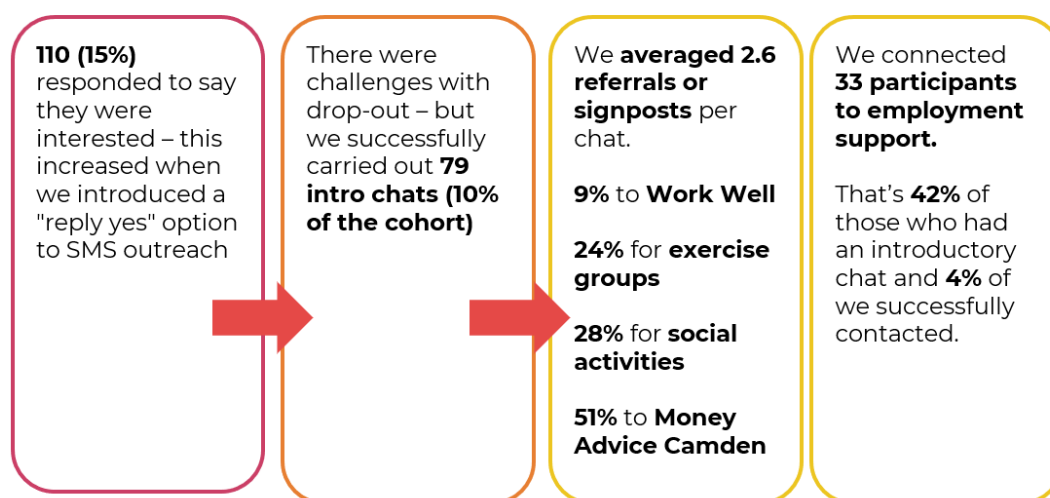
110 (15%) responded to say they were interested – this increased when we introduced a "reply yes" option to SMS outreach

There were challenges with drop-out – but we successfully carried out 79 intro chats (10% of the cohort)

We averaged 2.6 referrals or signposts per chat.

9% to Work Well

24% for exercise groups

28% for social activities

51% to Money Advice Camden

We connected 33 participants to employment support.

That's 42% of those who had an introductory chat and 4% of we successfully contacted.